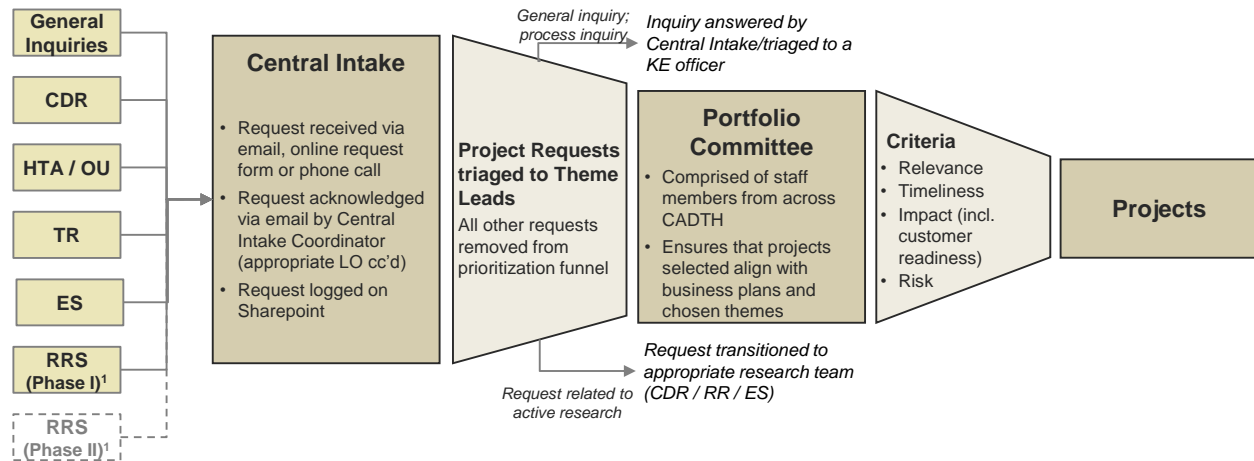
General Inquiries

CDR

HTA / OU

TR

ES

RRS (Phase I)$^1$

RRS (Phase II)$^1$

Central Intake

• Request received via email, online request form or phone call
• Request acknowledged via email by Central Intake Coordinator (appropriate LO cc'd)
• Request logged on Sharepoint

General inquiry; process inquiry

Inquiry answered by Central Intake/triaged to a KE officer

Project Requests triaged to Theme Leads

All other requests removed from prioritization funnel

Portfolio Committee

• Comprised of staff members from across CADTH
• Ensures that projects selected align with business plans and chosen themes

Criteria

• Relevance
• Timeliness
• Impact (incl. customer readiness)
• Risk

Projects

Request related to active research

Request transitioned to appropriate research team (CDR / RR / ES)